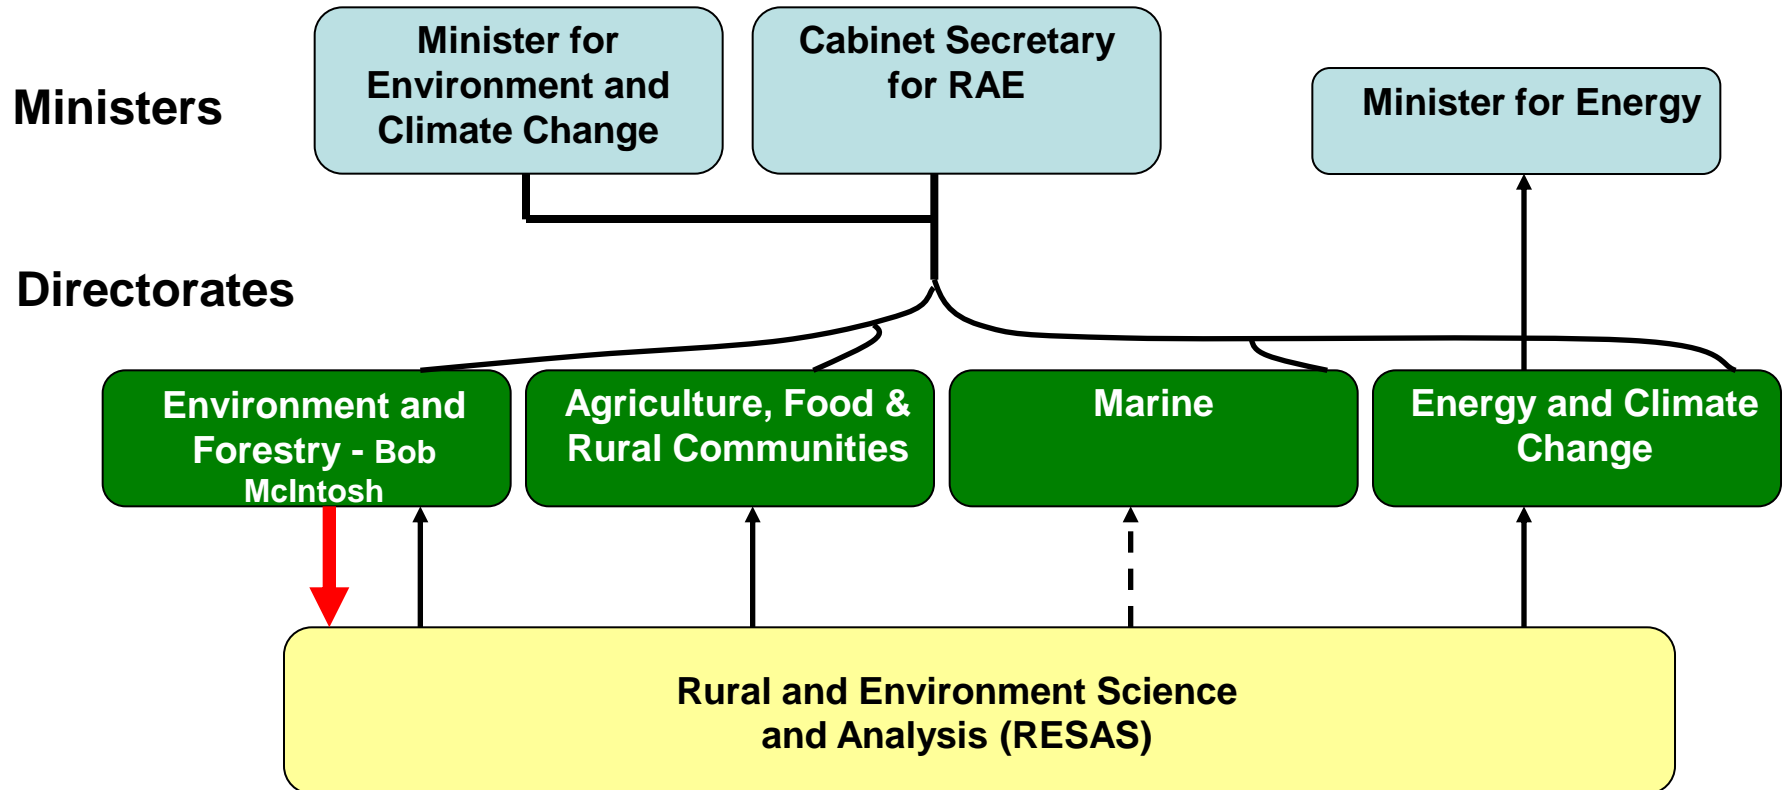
Ministers

Minister for Environment and Climate Change

Cabinet Secretary for RAE

Minister for Energy

Directorates

Environment and Forestry - Bob McIntosh

Agriculture, Food & Rural Communities

Marine

Energy and Climate Change

Rural and Environment Science and Analysis (RESAS)